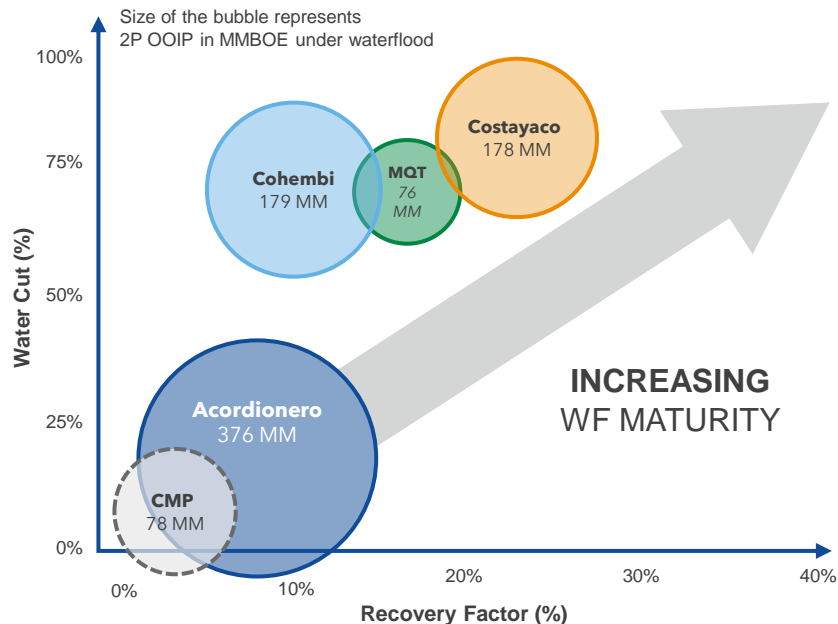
Size of the bubble represents
2P OOIP in MMBOE under waterflood

100%
75%
50%
25%
0%

Water Cut (%)

Cohembi
179 MM

MQT
76
MM

Costayaco
178 MM

Acordionero
376 MM

CMP
78 MM

INCREASING
WF MATURITY

0%
10%
20%
30%
40%

Recovery Factor (%)